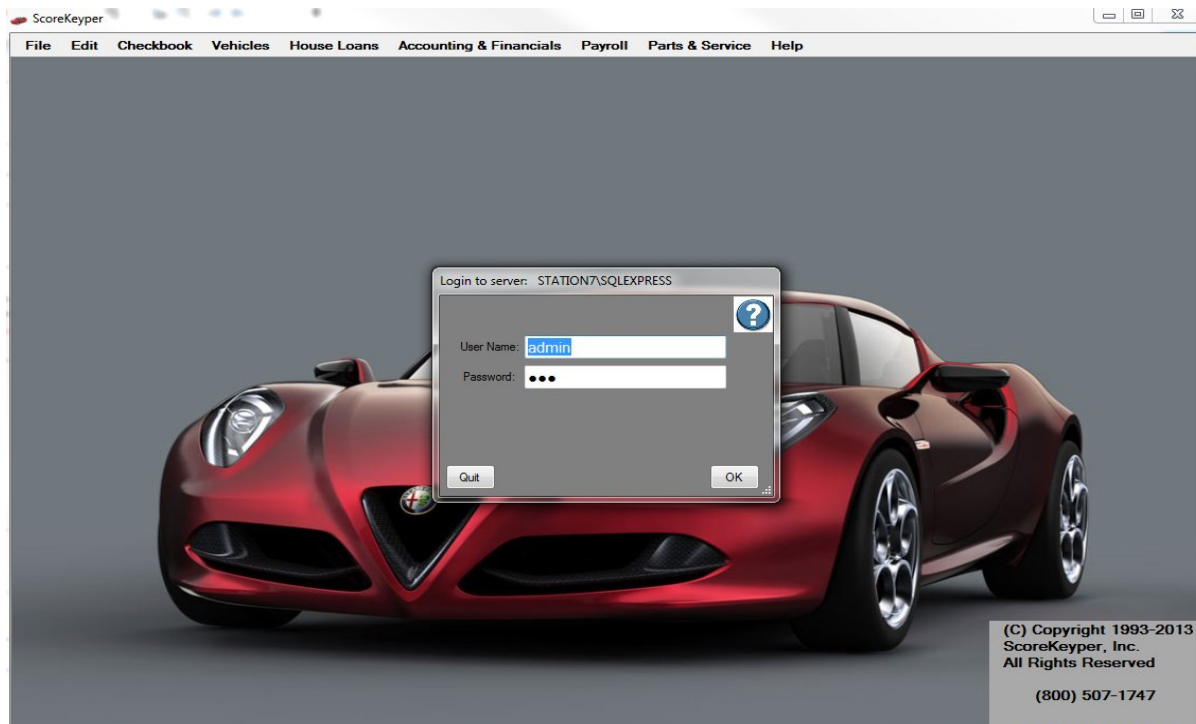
ScoreKeyper

File Edit Checkbook Vehicles House Loans Accounting & Financials Payroll Parts & Service Help

Login to server: STATION7\SQLEXPRESS

User Name: admin

Password: ●●●

Quit

OK

(C) Copyright 1993-2013
ScoreKeyper, Inc.
All Rights Reserved

(800) 507-1747